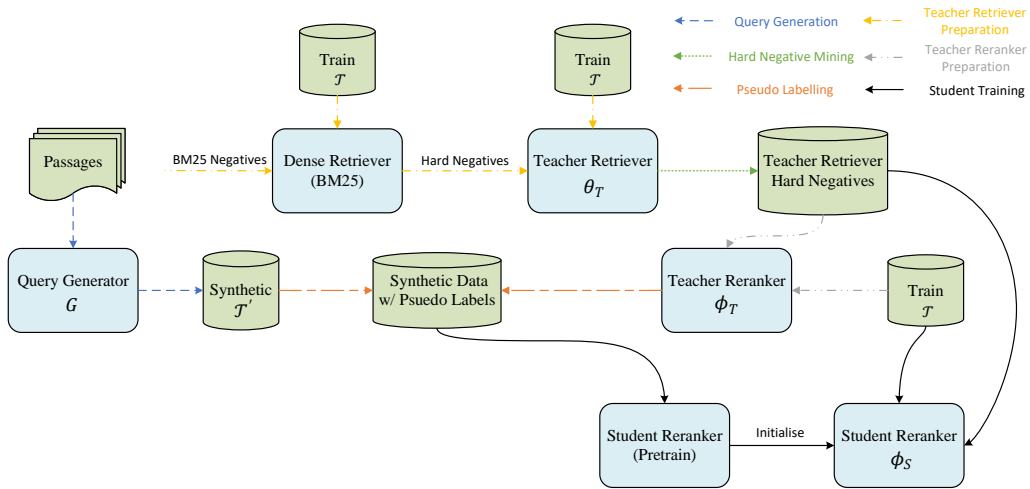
Query Generation

Teacher Retriever Preparation

Hard Negative Mining

Teacher Reranker Preparation

Pseudo Labelling

Student Training

Train $\mathcal{T}$

Train $\mathcal{T}$

Passages

BM25 Negatives

Dense Retriever (BM25)

Hard Negatives

Teacher Retriever $\theta_T$

Teacher Retriever Hard Negatives

Query Generator $G$

Synthetic $\mathcal{T}'$

Synthetic Data w/ Psuedo Labels

Teacher Reranker $\phi_T$

Train $\mathcal{T}$

Student Reranker (Pretrain)

Initialise

Student Reranker $\phi_S$